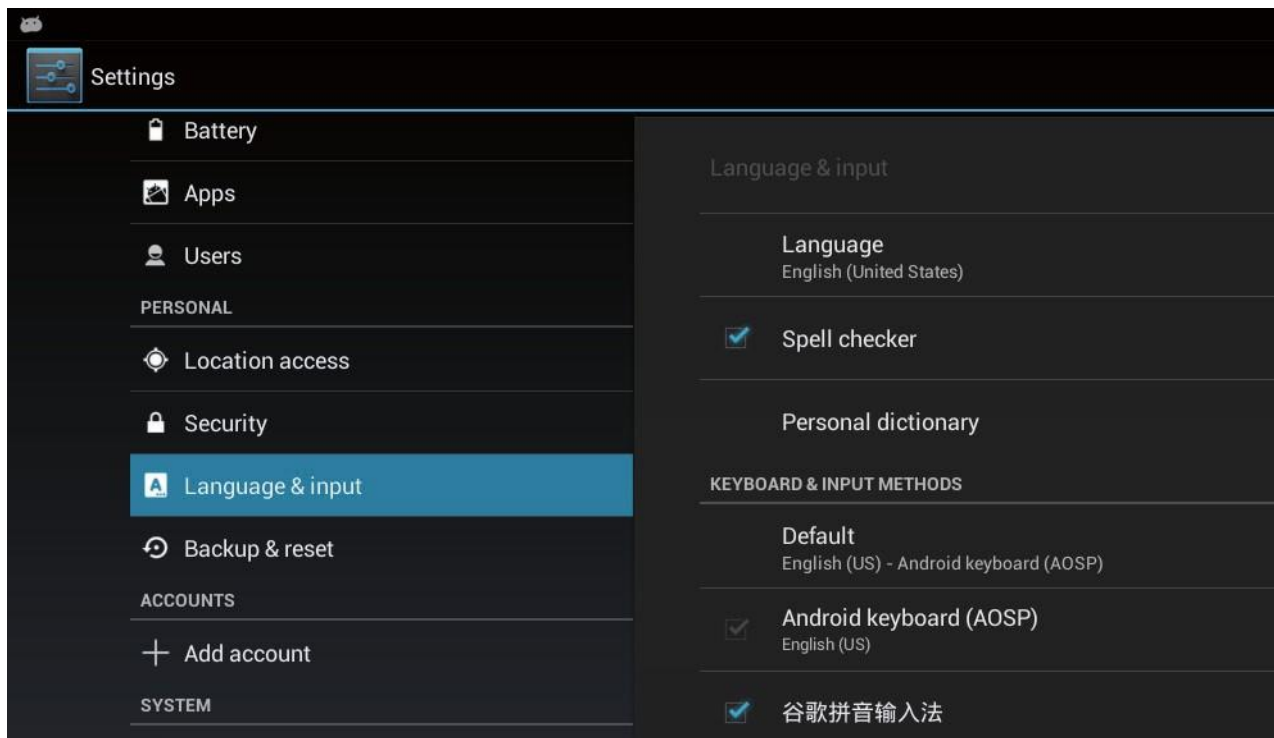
Settings

Battery

Apps

Users

PERSONAL

Location access

Security

Language & input

Backup & reset

ACCOUNTS

Add account

SYSTEM

Language & input

Language
English (United States)

Spell checker

Personal dictionary

KEYBOARD & INPUT METHODS

Default
English (US) - Android keyboard (AOSP)

Android keyboard (AOSP)
English (US)

谷歌拼音输入法